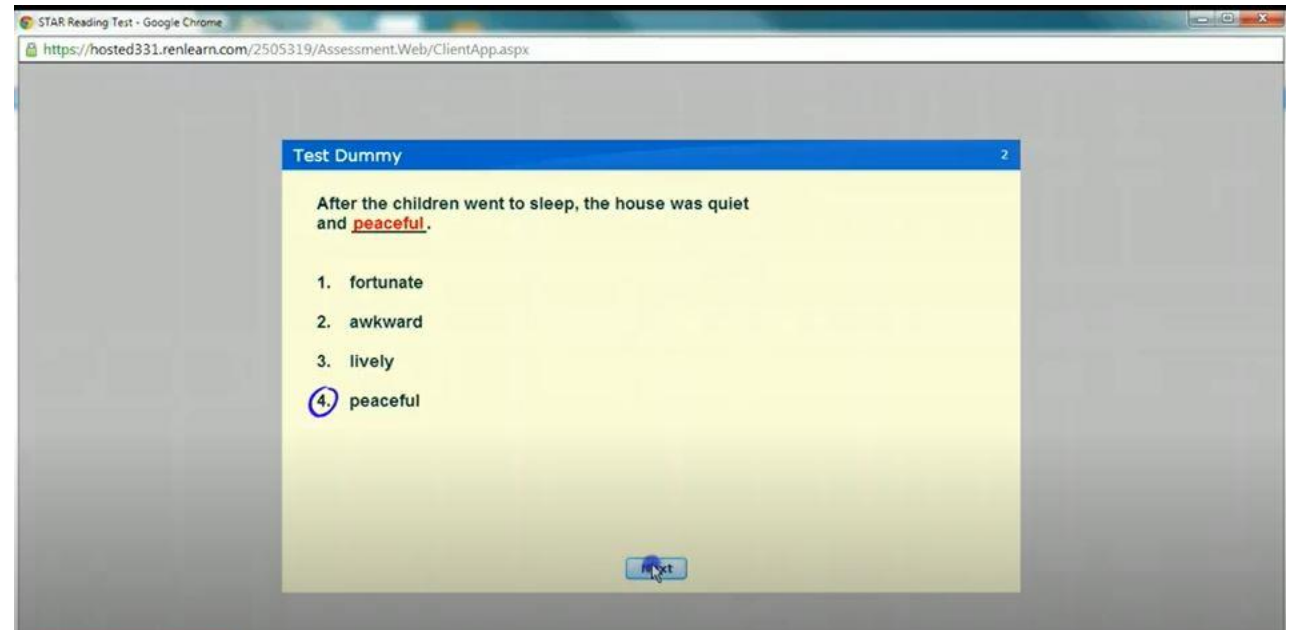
STAR Reading Test - Google Chrome

https://hosted331.renlearn.com/2505319/Assessment.Web/ClientApp.aspx

Test Dummy

2

After the children went to sleep, the house was quiet and peaceful.

1. fortunate

2. awkward

3. lively

4. peaceful

Next